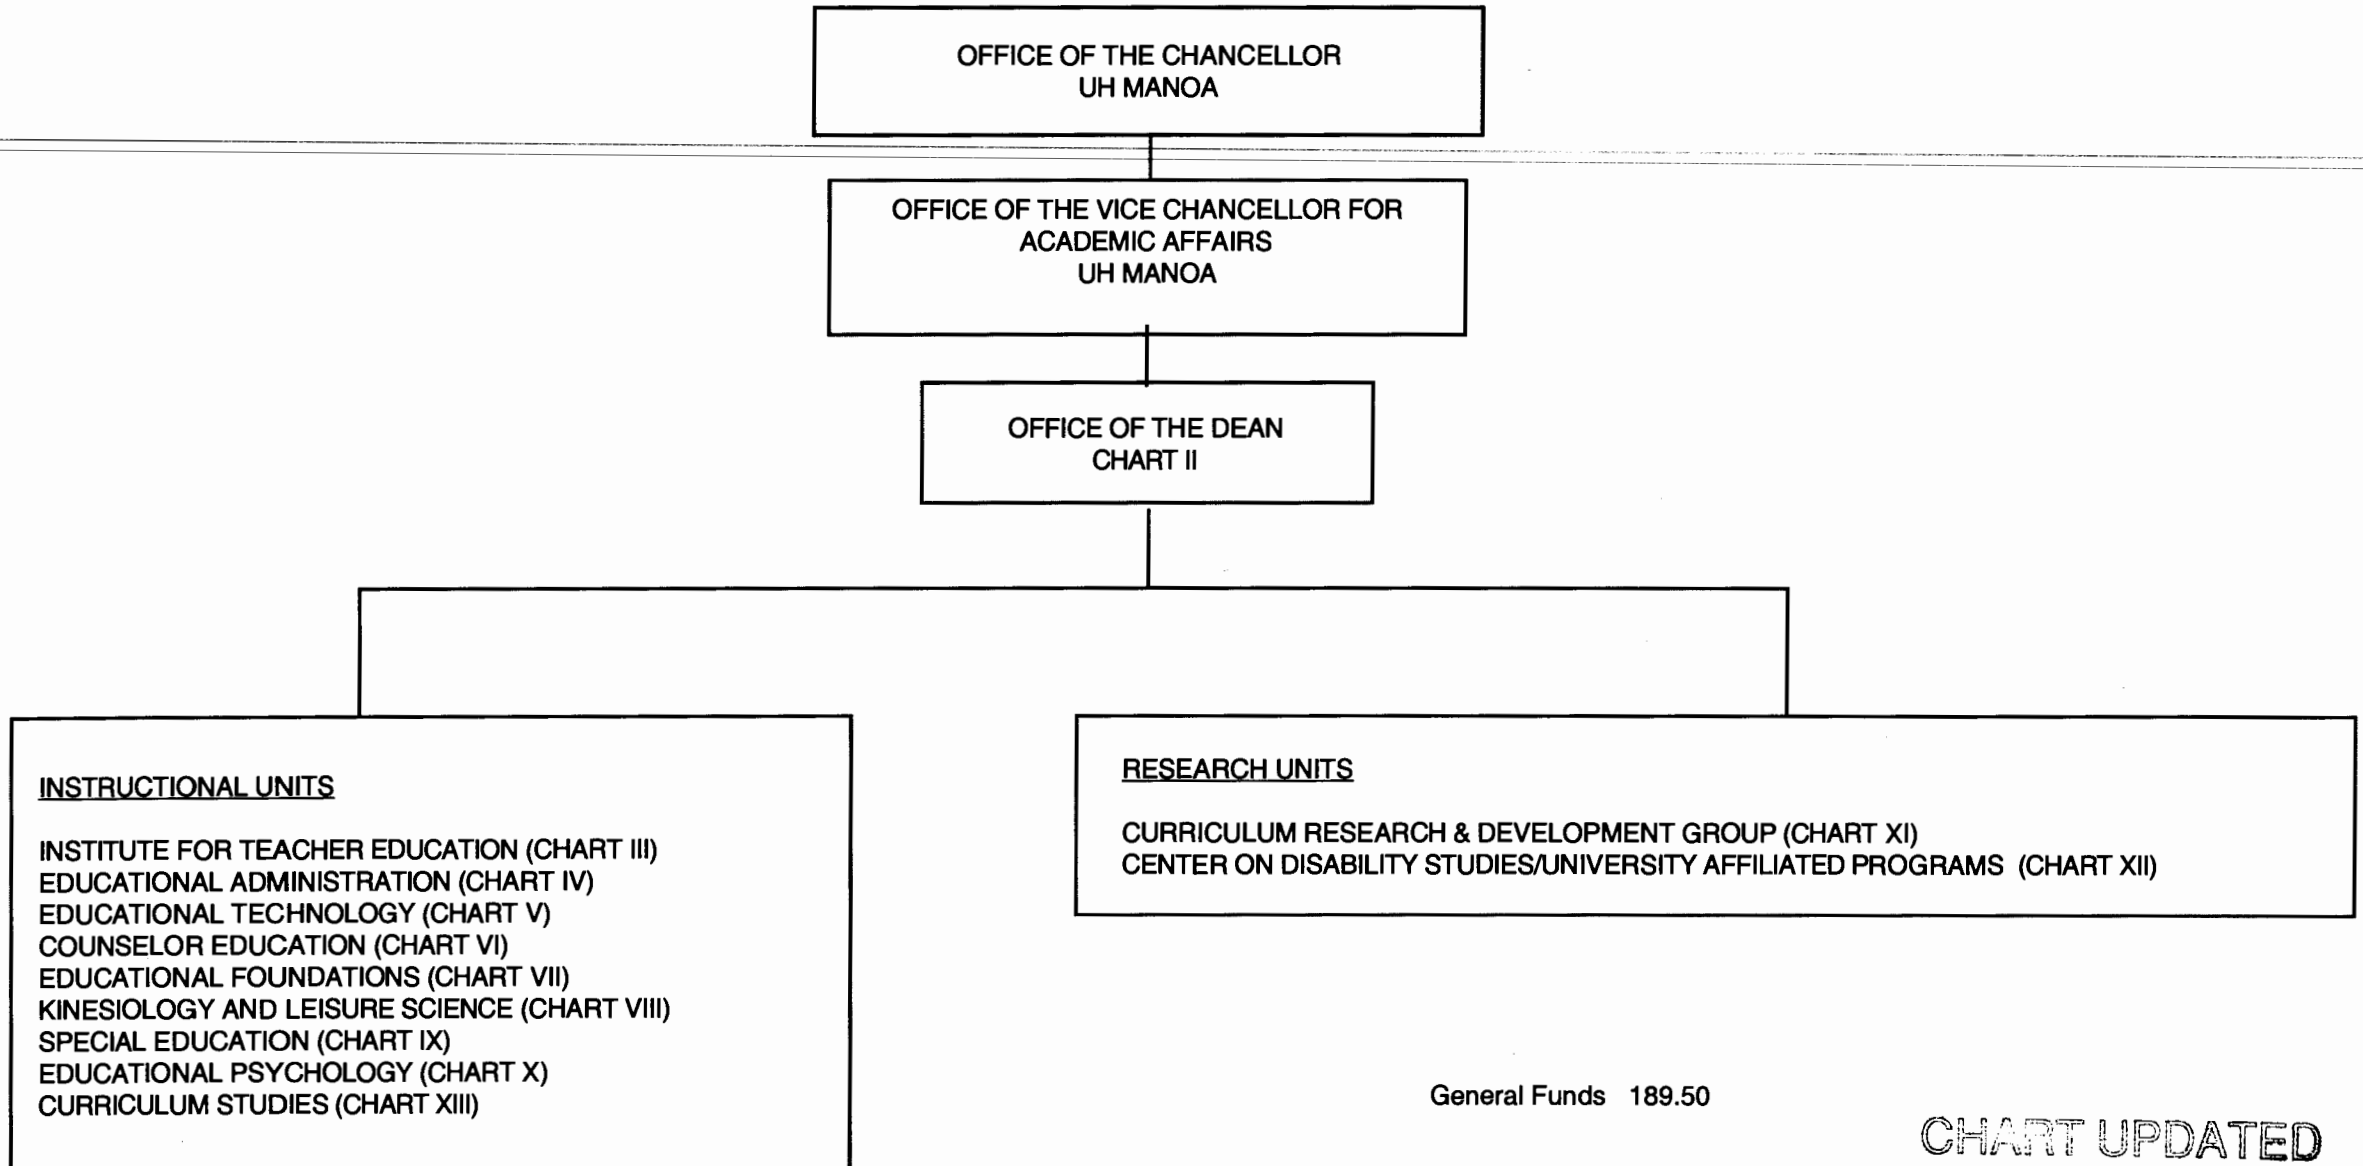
OFFICE OF THE CHANCELLOR
UH MANOA

OFFICE OF THE VICE CHANCELLOR FOR ACADEMIC AFFAIRS
UH MANOA

OFFICE OF THE DEAN
CHART II

INSTRUCTIONAL UNITS

INSTITUTE FOR TEACHER EDUCATION (CHART III)
EDUCATIONAL ADMINISTRATION (CHART IV)
EDUCATIONAL TECHNOLOGY (CHART V)
COUNSELOR EDUCATION (CHART VI)
EDUCATIONAL FOUNDATIONS (CHART VII)
KINESIOLOGY AND LEISURE SCIENCE (CHART VIII)
SPECIAL EDUCATION (CHART IX)
EDUCATIONAL PSYCHOLOGY (CHART X)
CURRICULUM STUDIES (CHART XIII)

RESEARCH UNITS

CURRICULUM RESEARCH & DEVELOPMENT GROUP (CHART XI)
CENTER ON DISABILITY STUDIES/UNIVERSITY AFFILIATED PROGRAMS (CHART XII)

General Funds 189.50

CHART UPDATED